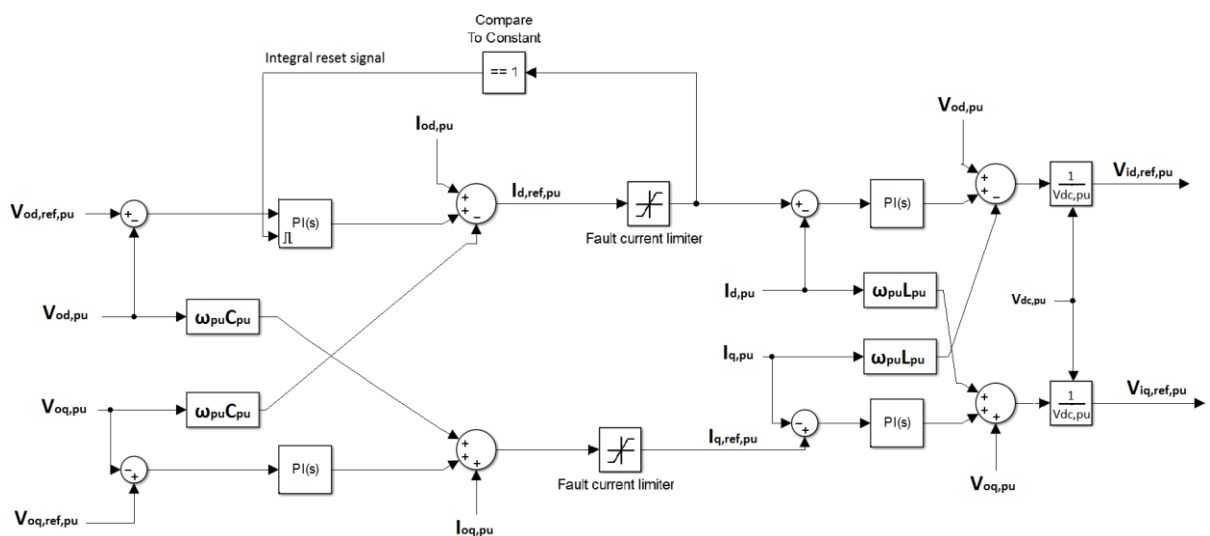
Compare
To Constant

Integral reset signal

== 1

$I_{od,pu}$

$V_{od,pu}$

$V_{od,ref,pu}$

+ _

PI(s)

+ + _

$I_{d,ref,pu}$

Fault current limiter

+ _

PI(s)

+ + _

$\frac{1}{Vdc,pu}$

$V_{id,ref,pu}$

$I_{d,pu}$

$\omega_{pu}L_{pu}$

$V_{dc,pu}$

$V_{od,pu}$

$\omega_{pu}C_{pu}$

$I_{q,pu}$

$\omega_{pu}L_{pu}$

$V_{oq,pu}$

$\omega_{pu}C_{pu}$

+ + +

$I_{q,ref,pu}$

_ +

PI(s)

+ + +

$\frac{1}{Vdc,pu}$

$V_{iq,ref,pu}$

_ +

PI(s)

Fault current limiter

$V_{oq,pu}$

$V_{oq,ref,pu}$

$I_{oq,pu}$